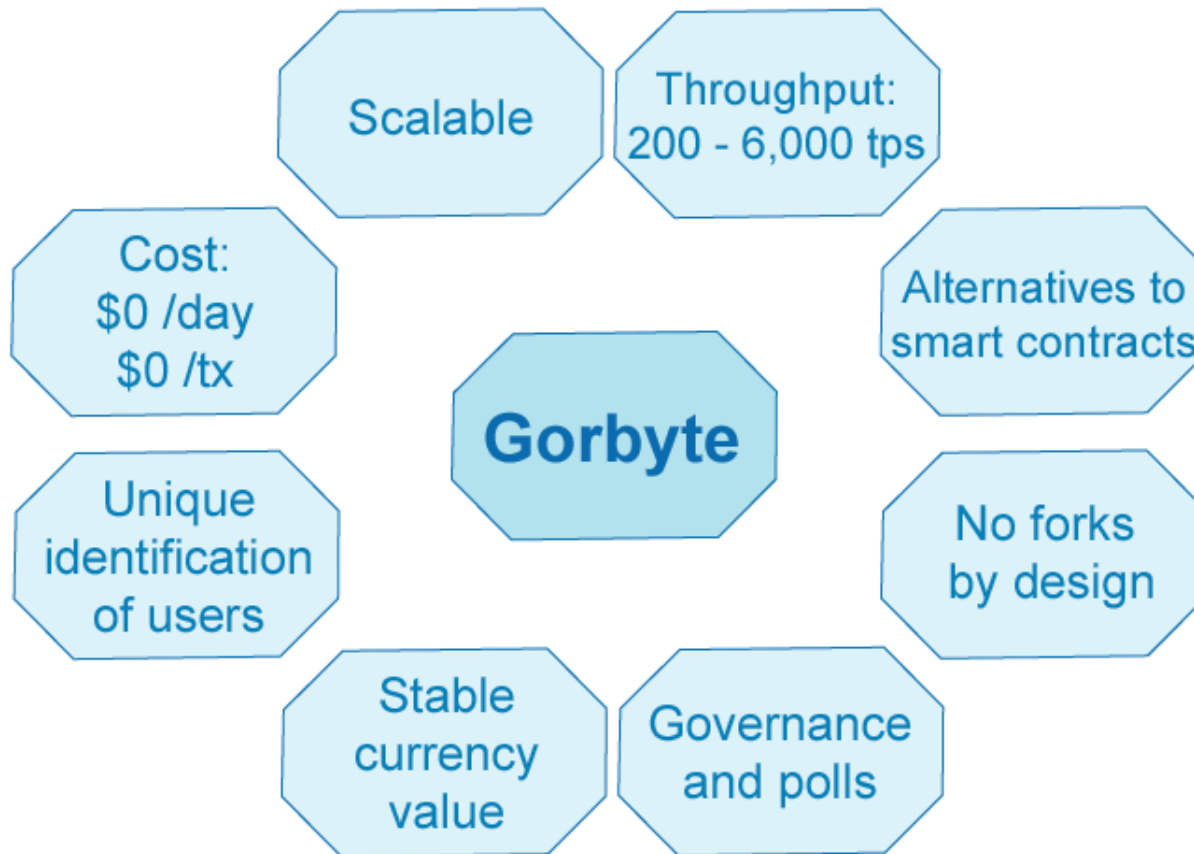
Scalable

Throughput:
200 - 6,000 tps

Cost:
\$0 /day
\$0 /tx

Alternatives to smart contracts

Gorbyte

Unique identification of users

No forks by design

Stable currency value

Governance and polls